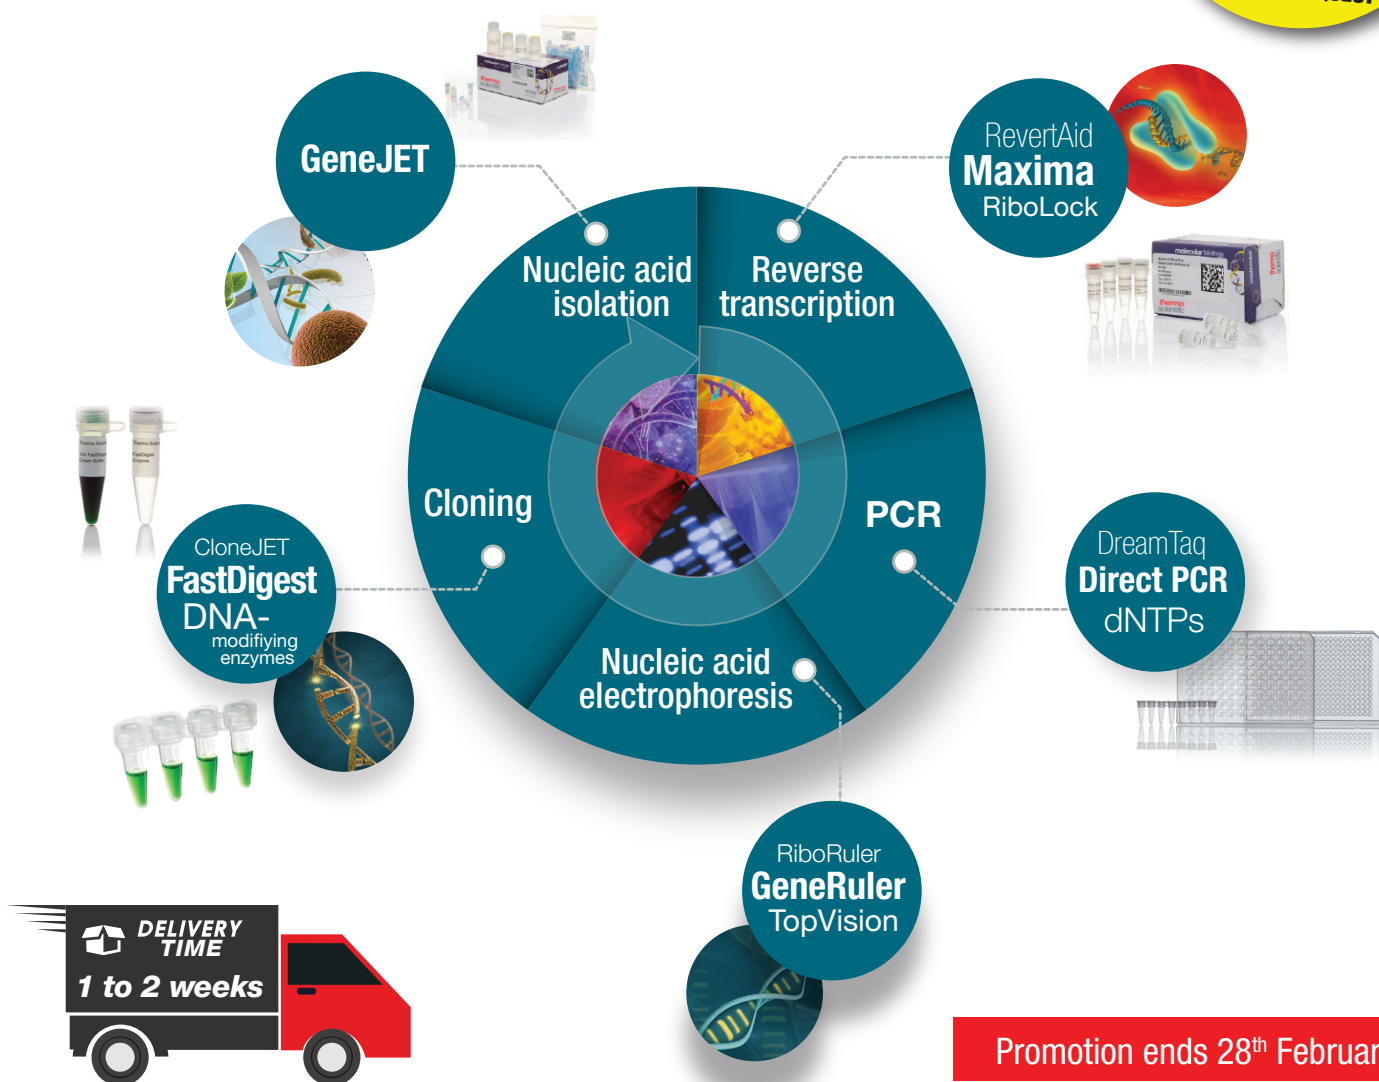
GeneJET

RevertAid
Maxima
RiboLock

Nucleic acid isolation

Reverse transcription

Cloning

PCR

CloneJET
FastDigest
DNA-
modifiying enzymes

DreamTaq
Direct PCR
dNTPs

Nucleic acid electrophoresis

RiboRuler
GeneRuler
TopVision

DELIVERY TIME
1 to 2 weeks

Promotion ends 28$^{th}$ Februar